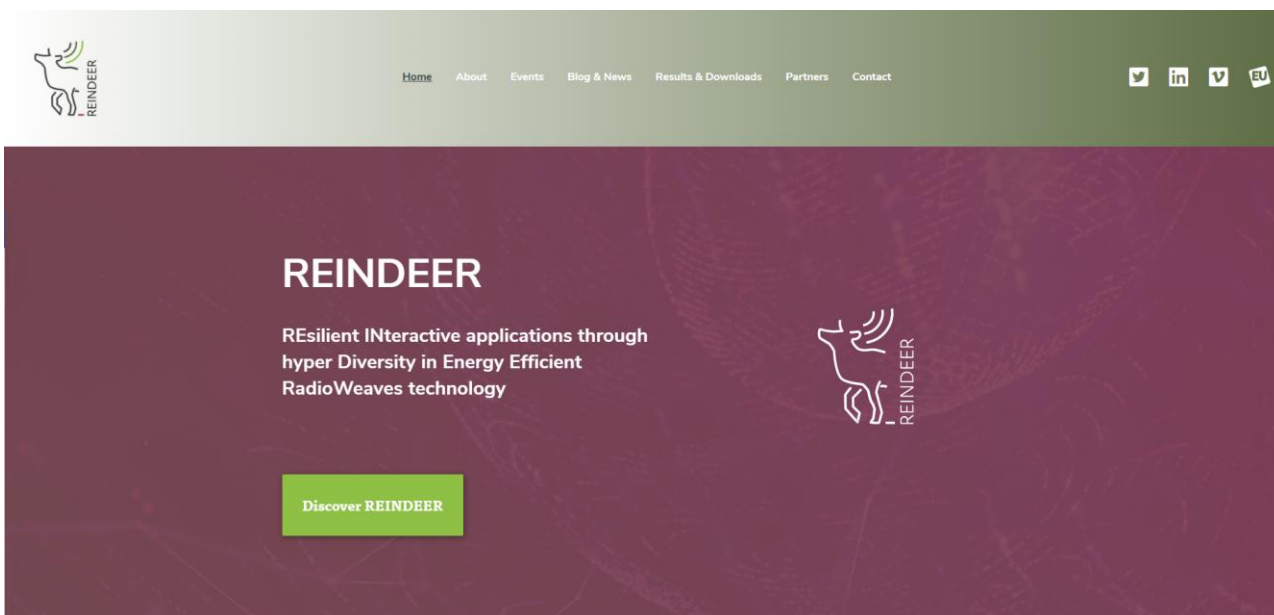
REINDEER

Home About Events Blog & News Results & Downloads Partners Contact

EU

REINDEER

REsilient INteractive applications through hyper Diversity in Energy Efficient RadioWeaves technology

REINDEER

Discover REINDEER